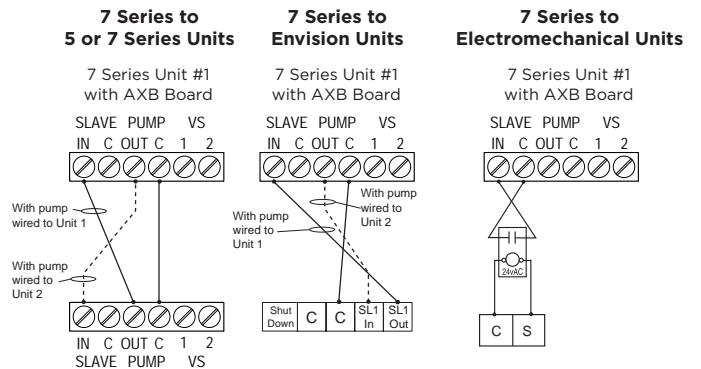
**7 Series to 5 or 7 Series Units**

7 Series Unit #1 with AXB Board

SLAVE PUMP VS
IN C OUT C 1 2

With pump wired to Unit 1

With pump wired to Unit 2

IN C OUT C 1 2
SLAVE PUMP VS

**7 Series to Envision Units**

7 Series Unit #1 with AXB Board

SLAVE PUMP VS
IN C OUT C 1 2

With pump wired to Unit 2

With pump wired to Unit 1

| Shut Down | C | C | SL1 In | SL1 Out |
|---|---|---|---|---|

**7 Series to Electromechanical Units**

7 Series Unit #1 with AXB Board

SLAVE PUMP VS
IN C OUT C 1 2

24vAC

| C | S |
|---|---|